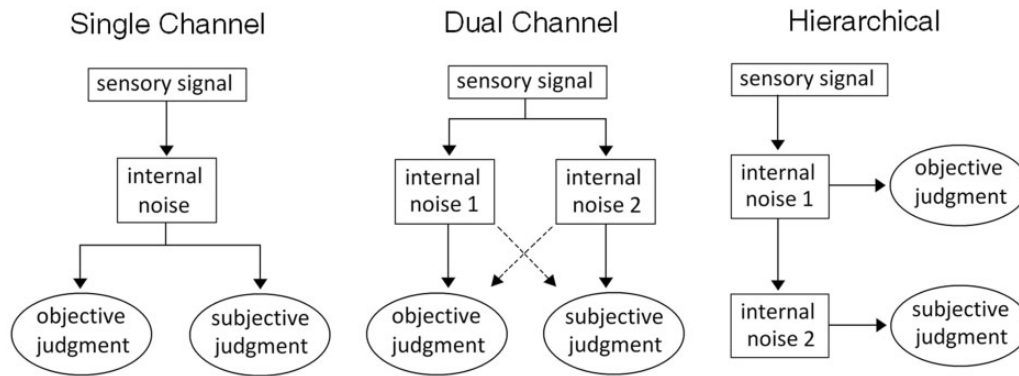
Single Channel

sensory signal

internal noise

objective judgment

subjective judgment

Dual Channel

sensory signal

internal noise 1

internal noise 2

objective judgment

subjective judgment

Hierarchical

sensory signal

internal noise 1

objective judgment

internal noise 2

subjective judgment